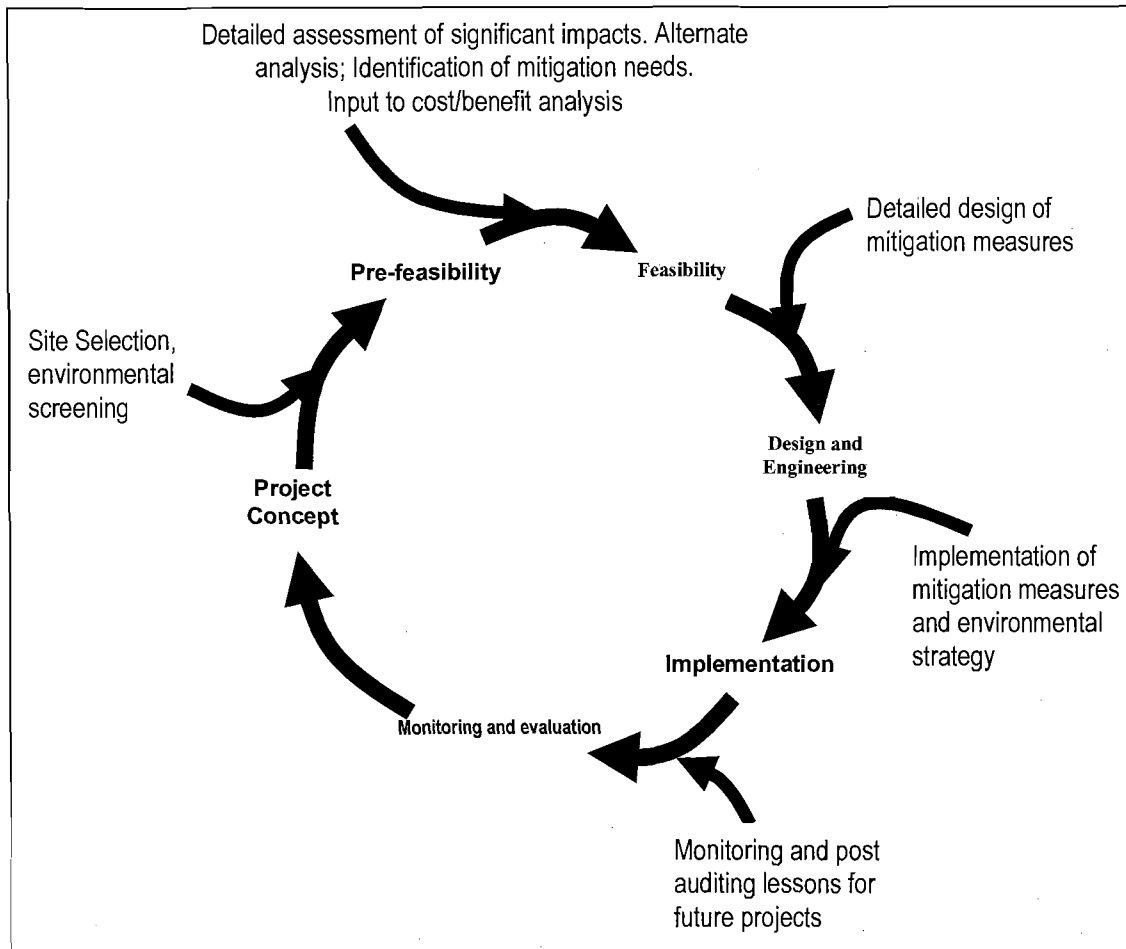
Detailed assessment of significant impacts. Alternate analysis; Identification of mitigation needs. Input to cost/benefit analysis

Detailed design of mitigation measures

Pre-feasibility

Feasibility

Site Selection, environmental screening

Design and Engineering

Project Concept

Implementation of mitigation measures and environmental strategy

Implementation

Monitoring and evaluation

Monitoring and post auditing lessons for future projects